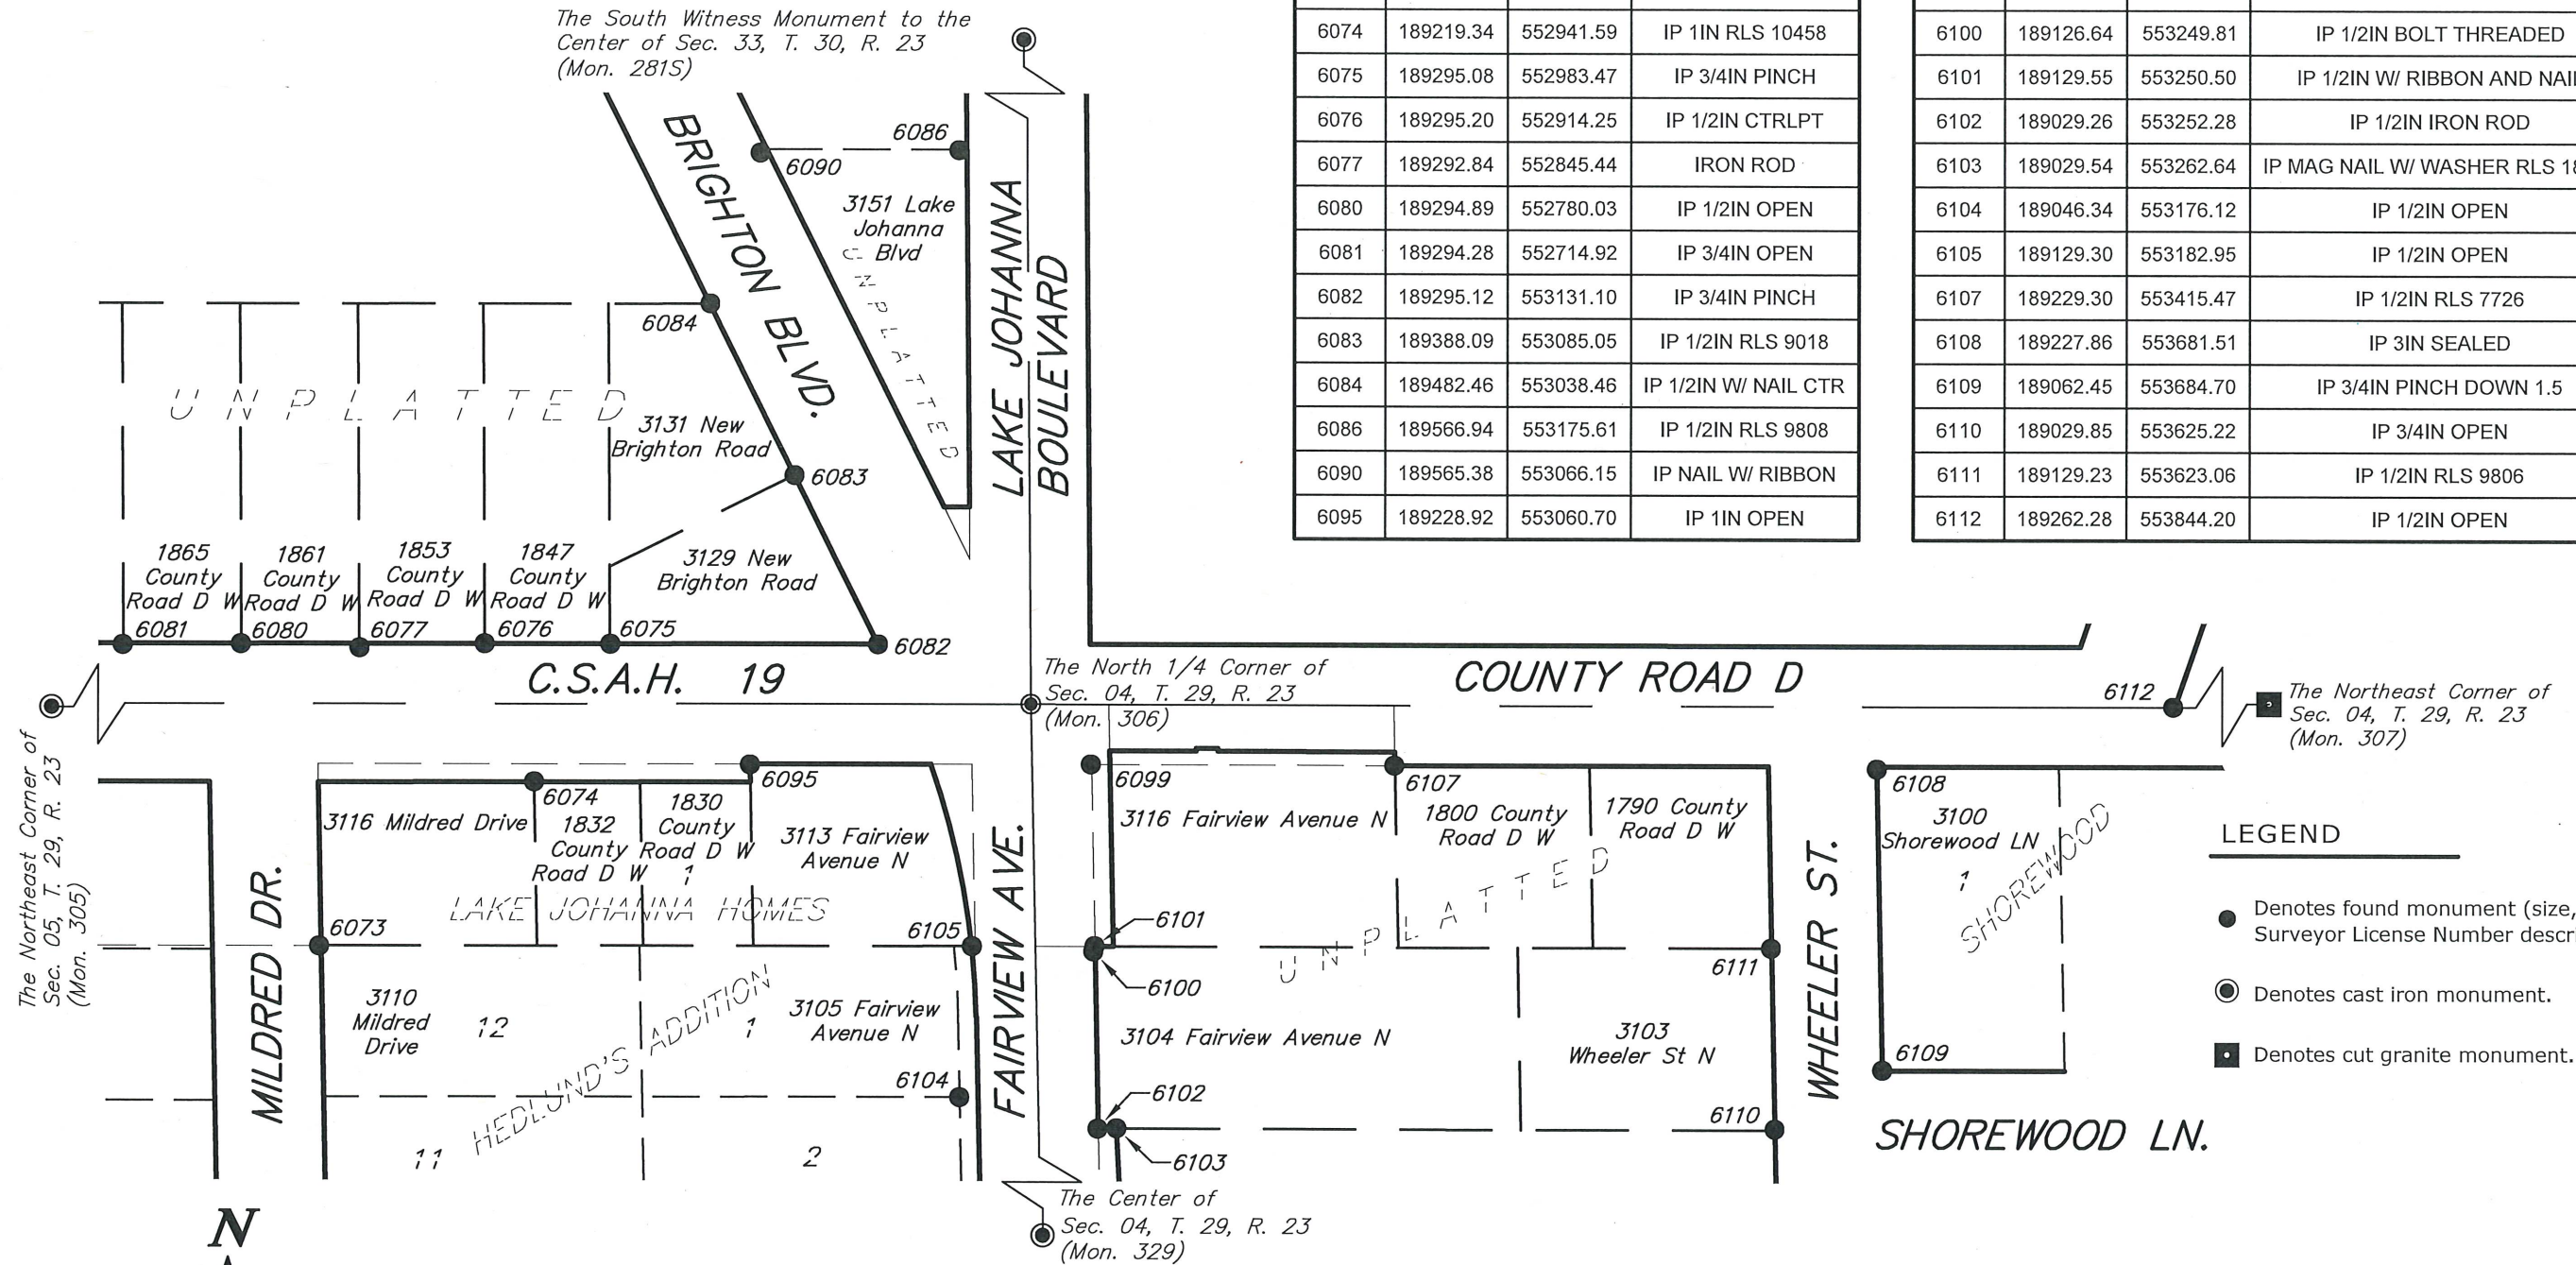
The South Witness Monument to the Center of Sec. 33, T. 30, R. 23 (Mon. 281S)

| 6074 | 189219.34 | 552941.59 | IP 1IN RLS 10458 |
|---|---|---|---|
| 6075 | 189295.08 | 552983.47 | IP 3/4IN PINCH |
| 6076 | 189295.20 | 552914.25 | IP 1/2IN CTRLPT |
| 6077 | 189292.84 | 552845.44 | IRON ROD |
| 6080 | 189294.89 | 552780.03 | IP 1/2IN OPEN |
| 6081 | 189294.28 | 552714.92 | IP 3/4IN OPEN |
| 6082 | 189295.12 | 553131.10 | IP 3/4IN PINCH |
| 6083 | 189388.09 | 553085.05 | IP 1/2IN RLS 9018 |
| 6084 | 189482.46 | 553038.46 | IP 1/2IN W/ NAIL CTR |
| 6086 | 189566.94 | 553175.61 | IP 1/2IN RLS 9808 |
| 6090 | 189565.38 | 553066.15 | IP NAIL W/ RIBBON |
| 6095 | 189228.92 | 553060.70 | IP 1IN OPEN |

| 6100 | 189126.64 | 553249.81 | IP 1/2IN BOLT THREADED |
|---|---|---|---|
| 6101 | 189129.55 | 553250.50 | IP 1/2IN W/ RIBBON AND NAI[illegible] |
| 6102 | 189029.26 | 553252.28 | IP 1/2IN IRON ROD |
| 6103 | 189029.54 | 553262.64 | IP MAG NAIL W/ WASHER RLS 1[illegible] |
| 6104 | 189046.34 | 553176.12 | IP 1/2IN OPEN |
| 6105 | 189129.30 | 553182.95 | IP 1/2IN OPEN |
| 6107 | 189229.30 | 553415.47 | IP 1/2IN RLS 7726 |
| 6108 | 189227.86 | 553681.51 | IP 3IN SEALED |
| 6109 | 189062.45 | 553684.70 | IP 3/4IN PINCH DOWN 1.5 |
| 6110 | 189029.85 | 553625.22 | IP 3/4IN OPEN |
| 6111 | 189129.23 | 553623.06 | IP 1/2IN RLS 9806 |
| 6112 | 189262.28 | 553844.20 | IP 1/2IN OPEN |

BRIGHTON BLVD.
6086
6090
3151 Lake Johanna Blvd
UNPLATTED
LAKE JOHANNA BOULEVARD
6084
UNPLATTED
3131 New Brighton Road
6083
3129 New Brighton Road
1865 County Road D W
1861 County Road D W
1853 County Road D W
1847 County Road D W
6081 6080 6077 6076 6075 6082
C.S.A.H. 19
The North 1/4 Corner of Sec. 04, T. 29, R. 23 (Mon. 306)
COUNTY ROAD D
6112
The Northeast Corner of Sec. 04, T. 29, R. 23 (Mon. 307)
The Northeast Corner of Sec. 05, T. 29, R. 23 (Mon. 305)
6074
6095
3116 Mildred Drive
1832 County Road D W
1830 County Road D W
1
3113 Fairview Avenue N
LAKE JOHANNA HOMES
MILDRED DR.
6073
6105
FAIRVIEW AVE.
3110 Mildred Drive
12
HEDLUND'S ADDITION
1
3105 Fairview Avenue N
6104
11
2
6099
3116 Fairview Avenue N
6107
1800 County Road D W
1790 County Road D W
6101
6100
UNPLATTED
6111
3104 Fairview Avenue N
3103 Wheeler St N
6102
6103
6110
WHEELER ST.
6108
3100 Shorewood LN
1
SHOREWOOD
6109
SHOREWOOD LN.
The Center of Sec. 04, T. 29, R. 23 (Mon. 329)
N
LEGEND
Denotes found monument (size, Surveyor License Number descr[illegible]
Denotes cast iron monument.
Denotes cut granite monument.